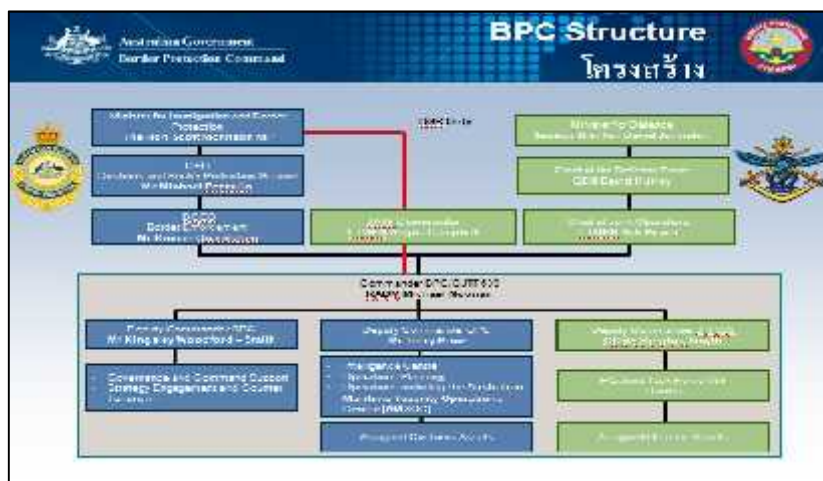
Australian Government
Border Protection Command

BPC Structure
โครงสร้าง

Minister for Immigration and Border Protection
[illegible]

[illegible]

CEO
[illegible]
Mr Michael Pezzullo

ACBPS
Border Environment
Mr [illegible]

Minister for Defence
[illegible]

Chief of the Defence Force
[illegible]

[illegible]

Chief of Joint Operations
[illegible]

Commander BPC/JTF 639
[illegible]

Deputy Commander BPC
Mr Kingsley Woodford – Smith

Governance and Command Support
Strategy Engagement and Counter Terrorism

Deputy Commander BPC
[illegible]

Intelligence Centre
Operational Planning
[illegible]
Maritime Security Operations Centre (AMSOC)

Assigned Customs Assets

Deputy Commander BPC
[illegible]

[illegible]

Assigned Defence Assets